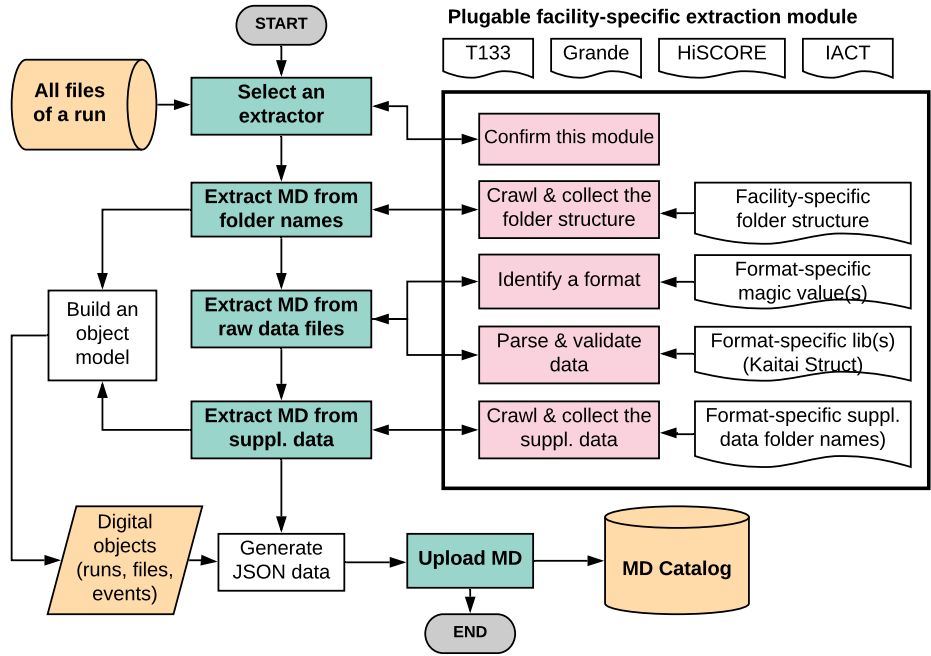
START

Plugable facility-specific extraction module

T133

Grande

HiSCORE

IACT

All files of a run

Select an extractor

Confirm this module

Extract MD from folder names

Crawl & collect the folder structure

Facility-specific folder structure

Build an object model

Extract MD from raw data files

Identify a format

Format-specific magic value(s)

Parse & validate data

Format-specific lib(s) (Kaitai Struct)

Extract MD from suppl. data

Crawl & collect the suppl. data

Format-specific suppl. data folder names)

Digital objects (runs, files, events)

Generate JSON data

Upload MD

MD Catalog

END